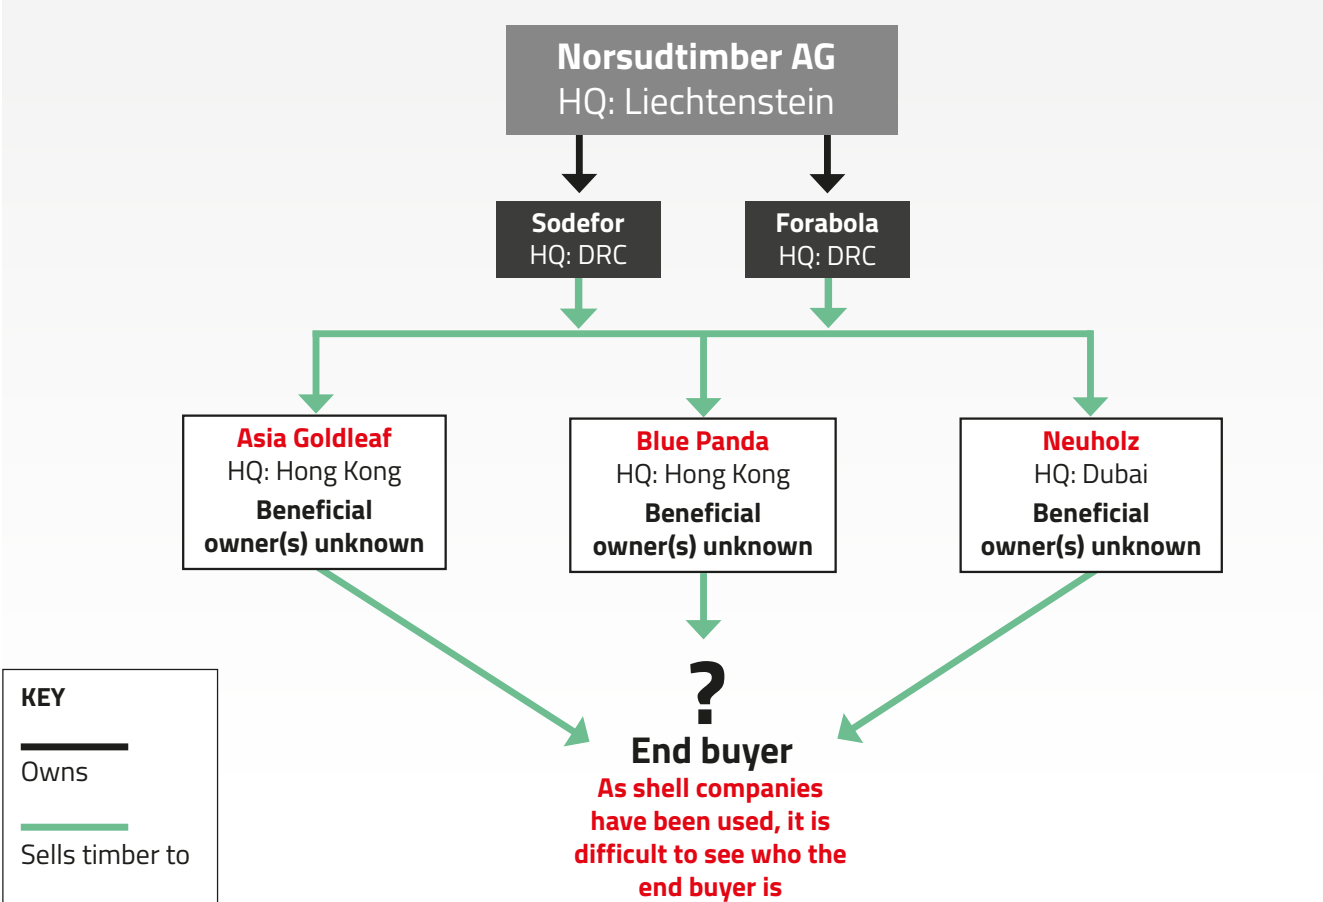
Norsudtimber AG
HQ: Liechtenstein

Sodefor
HQ: DRC

Forabola
HQ: DRC

Asia Goldleaf
HQ: Hong Kong
Beneficial owner(s) unknown

Blue Panda
HQ: Hong Kong
Beneficial owner(s) unknown

Neuholz
HQ: Dubai
Beneficial owner(s) unknown

?
End buyer
As shell companies have been used, it is difficult to see who the end buyer is

KEY
Owns
Sells timber to